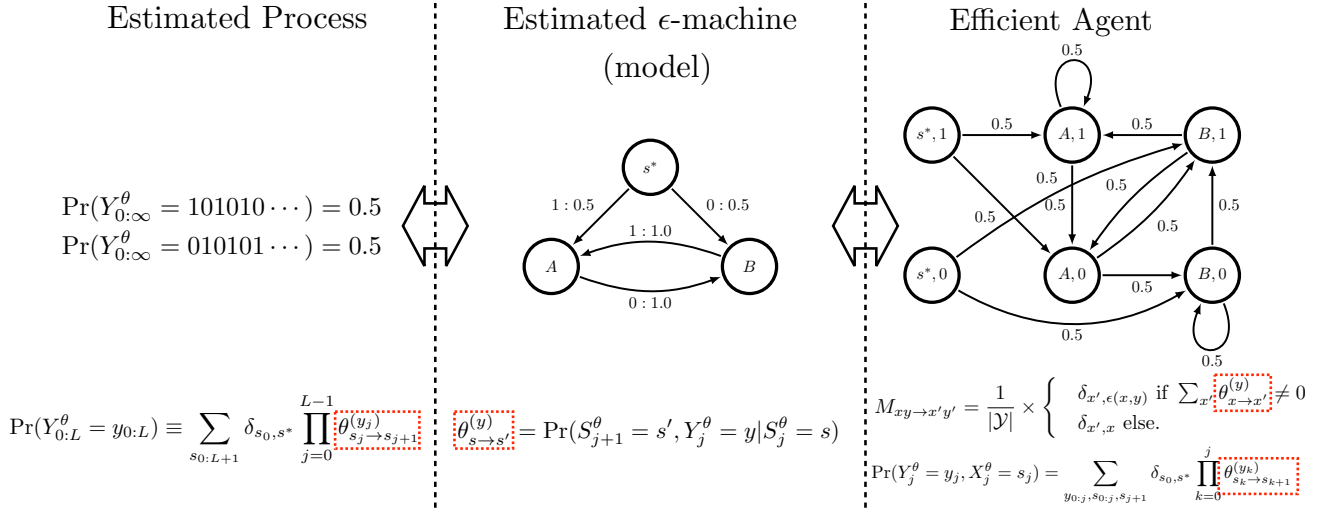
Estimated Process

$\Pr(Y^{\theta}_{0:\infty} = 101010\cdots) = 0.5$
$\Pr(Y^{\theta}_{0:\infty} = 010101\cdots) = 0.5$

$\Pr(Y^{\theta}_{0:L} = y_{0:L}) \equiv \sum_{s_{0:L+1}} \delta_{s_0,s^*} \prod_{j=0}^{L-1} \theta^{(y_j)}_{s_j \to s_{j+1}}$

Estimated $\epsilon$-machine (model)

$s^*$
1 : 0.5
0 : 0.5
1 : 1.0
$A$
$B$
0 : 1.0

$\theta^{(y)}_{s \to s'} = \Pr(S^{\theta}_{j+1} = s', Y^{\theta}_j = y | S^{\theta}_j = s)$

Efficient Agent

0.5
$s^*, 1$
0.5
$A, 1$
0.5
$B, 1$
0.5
0.5
0.5
0.5
0.5
0.5
0.5
$s^*, 0$
$A, 0$
0.5
$B, 0$
0.5
0.5

$M_{xy \to x'y'} = \frac{1}{|\mathcal{Y}|} \times \begin{cases} \delta_{x',\epsilon(x,y)} \text{ if } \sum_{x'} \theta^{(y)}_{x \to x'} \neq 0 \\ \delta_{x',x} \text{ else.} \end{cases}$

$\Pr(Y^{\theta}_j = y_j, X^{\theta}_j = s_j) = \sum_{y_{0:j}, s_{0:j}, s_{j+1}} \delta_{s_0,s^*} \prod_{k=0}^{j} \theta^{(y_k)}_{s_k \to s_{k+1}}$